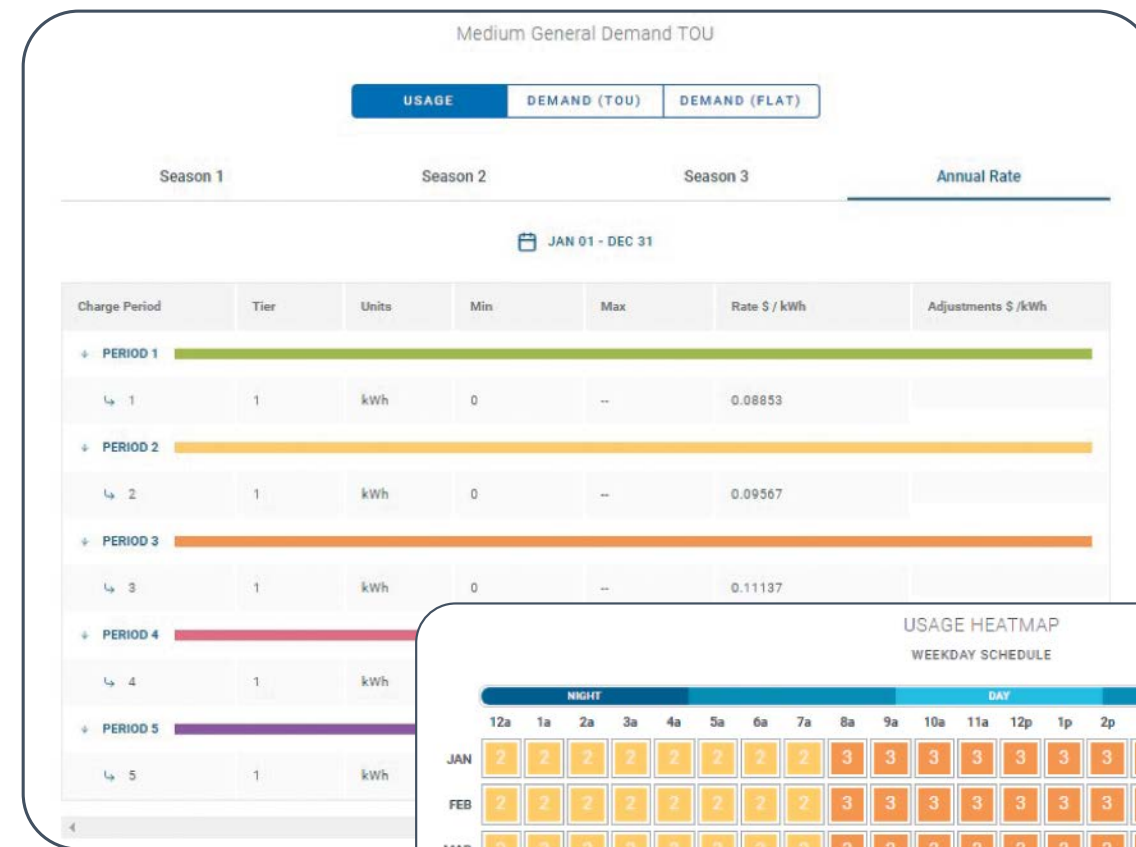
Medium General Demand TOU

USAGE | DEMAND (TOU) | DEMAND (FLAT)

Season 1 | Season 2 | Season 3 | Annual Rate

JAN 01 - DEC 31

| Charge Period | Tier | Units | Min | Max | Rate $ / kWh | Adjustments $ /kWh |
|---|---|---|---|---|---|---|
| PERIOD 1 | | | | | | |
| 1 | 1 | kWh | 0 | -- | 0.08853 | |
| PERIOD 2 | | | | | | |
| 2 | 1 | kWh | 0 | -- | 0.09567 | |
| PERIOD 3 | | | | | | |
| 3 | 1 | kWh | 0 | -- | 0.11137 | |
| PERIOD 4 | | | | | | |
| 4 | 1 | kWh | | | | |
| PERIOD 5 | | | | | | |
| 5 | 1 | kWh | | | | |

USAGE HEATMAP
WEEKDAY SCHEDULE

NIGHT | DAY

| | 12a | 1a | 2a | 3a | 4a | 5a | 6a | 7a | 8a | 9a | 10a | 11a | 12p | 1p | 2p |
|---|---|---|---|---|---|---|---|---|---|---|---|---|---|---|---|
| JAN | 2 | 2 | 2 | 2 | 2 | 2 | 2 | 2 | 3 | 3 | 3 | 3 | 3 | 3 | 3 |
| FEB | 2 | 2 | 2 | 2 | 2 | 2 | 2 | 2 | 3 | 3 | 3 | 3 | 3 | 3 | 3 |